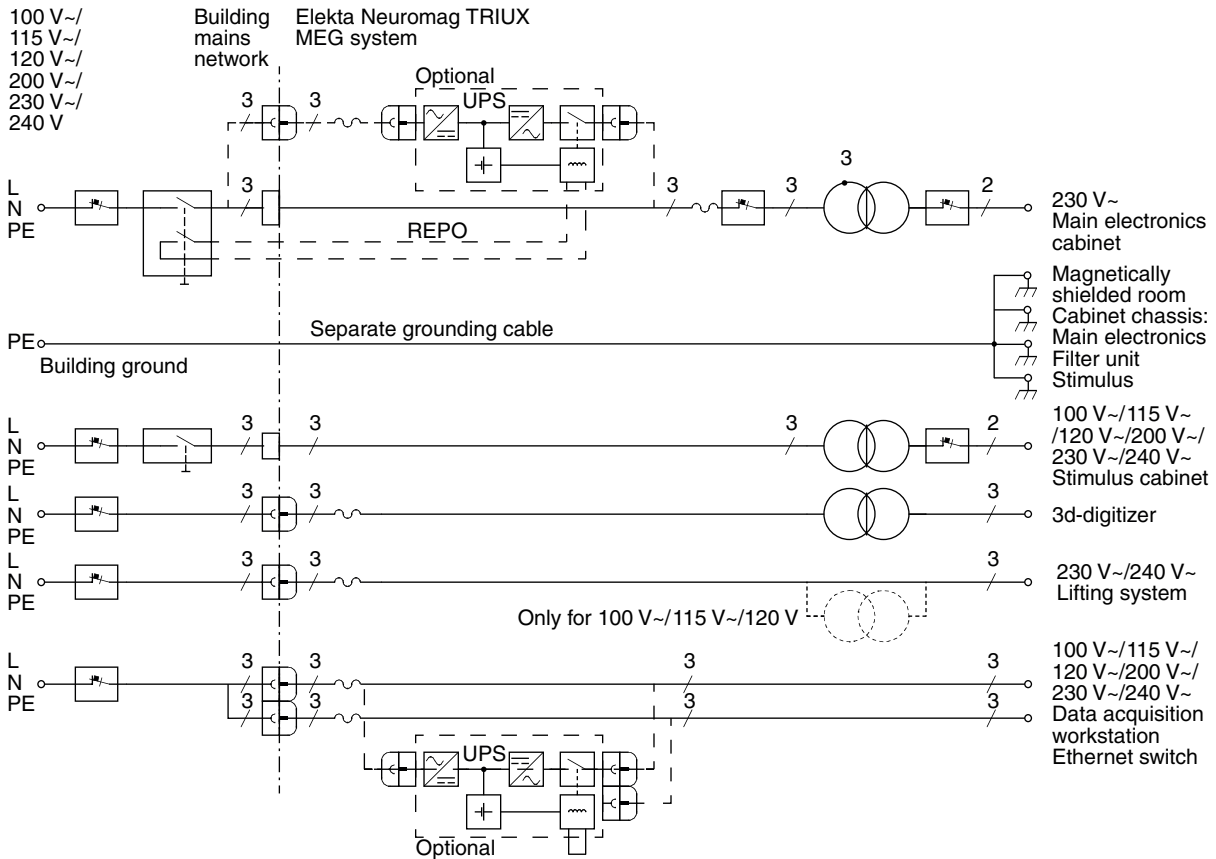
100 V~/
115 V~/
120 V~/
200 V~/
230 V~/
240 V

Building mains network

Elekta Neuromag TRIUX MEG system

Optional
UPS

3 3

L
N
PE

3

REPO

3 3 3 2

230 V~
Main electronics cabinet

Magnetically shielded room
Cabinet chassis:
Main electronics
Filter unit
Stimulus

PE
Building ground

Separate grounding cable

L
N
PE

3 3 3 2

100 V~/115 V~
/120 V~/200 V~/
230 V~/240 V~
Stimulus cabinet

L
N
PE

3 3 3

3d-digitizer

L
N
PE

3 3 3

230 V~/240 V~
Lifting system

Only for 100 V~/115 V~/120 V

L
N
PE

3 3 3 3
3 3 3 3

100 V~/115 V~/
120 V~/200 V~/
230 V~/240 V~
Data acquisition workstation
Ethernet switch

UPS

Optional